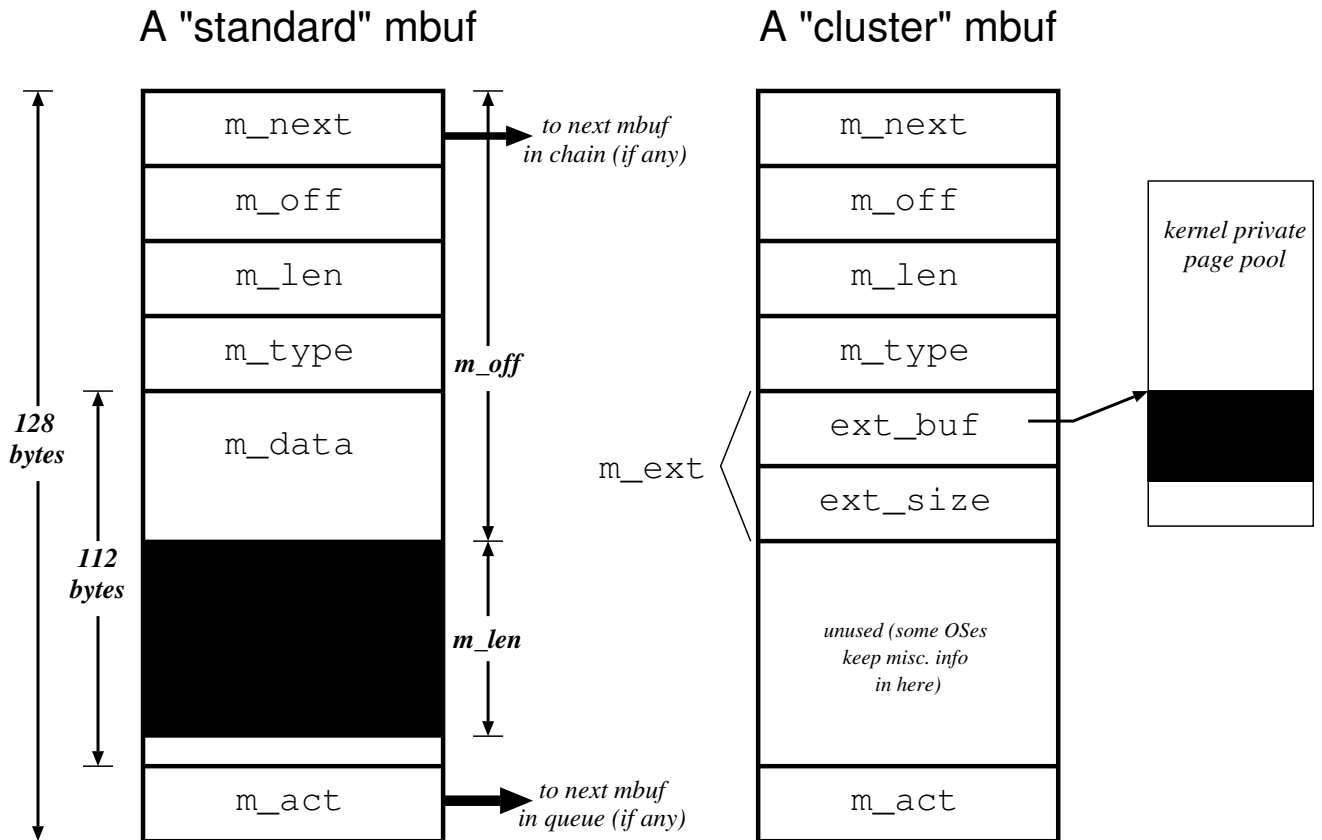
A "standard" mbuf

128 bytes

112 bytes

m_next

to next mbuf in chain (if any)

m_off

m_len

m_type

m_off

m_data

m_len

m_act

to next mbuf in queue (if any)

A "cluster" mbuf

m_next

m_off

m_len

m_type

m_ext

ext_buf

ext_size

unused (some OSes keep misc. info in here)

m_act

kernel private page pool